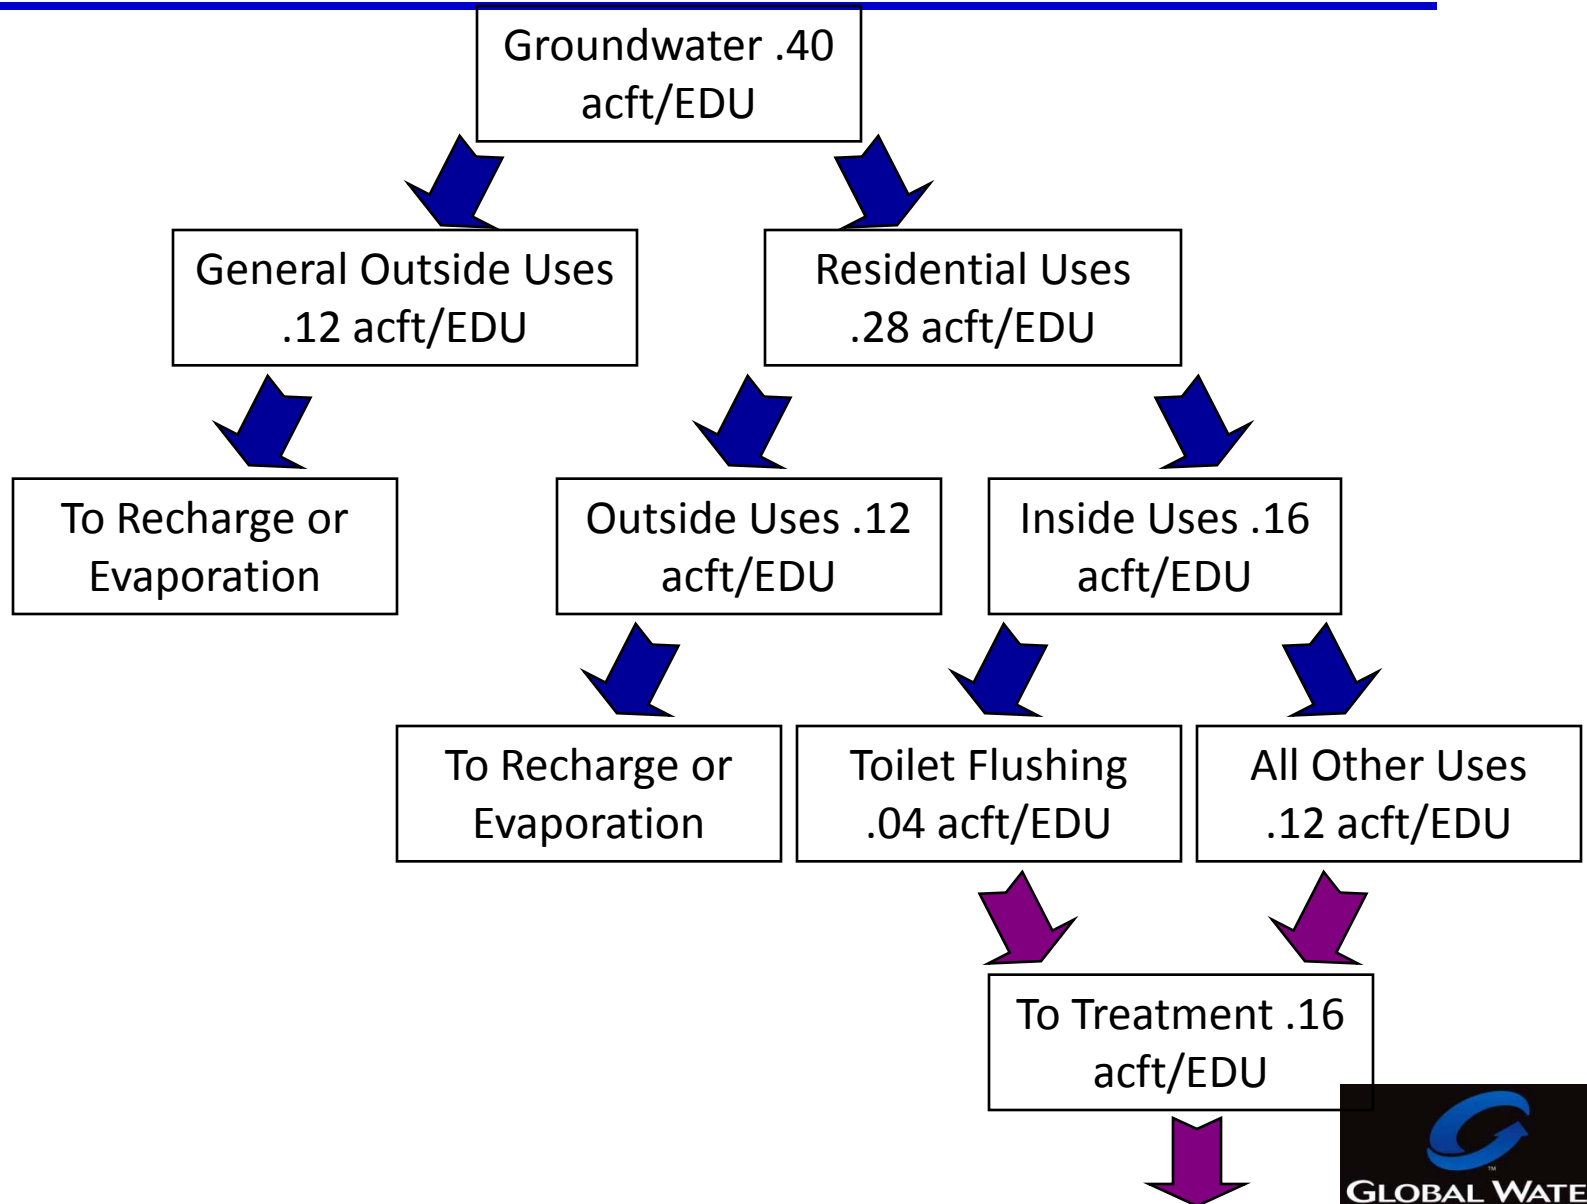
Groundwater .40 acft/EDU

General Outside Uses .12 acft/EDU

Residential Uses .28 acft/EDU

To Recharge or Evaporation

Outside Uses .12 acft/EDU

Inside Uses .16 acft/EDU

To Recharge or Evaporation

Toilet Flushing .04 acft/EDU

All Other Uses .12 acft/EDU

To Treatment .16 acft/EDU

GLOBAL WATE